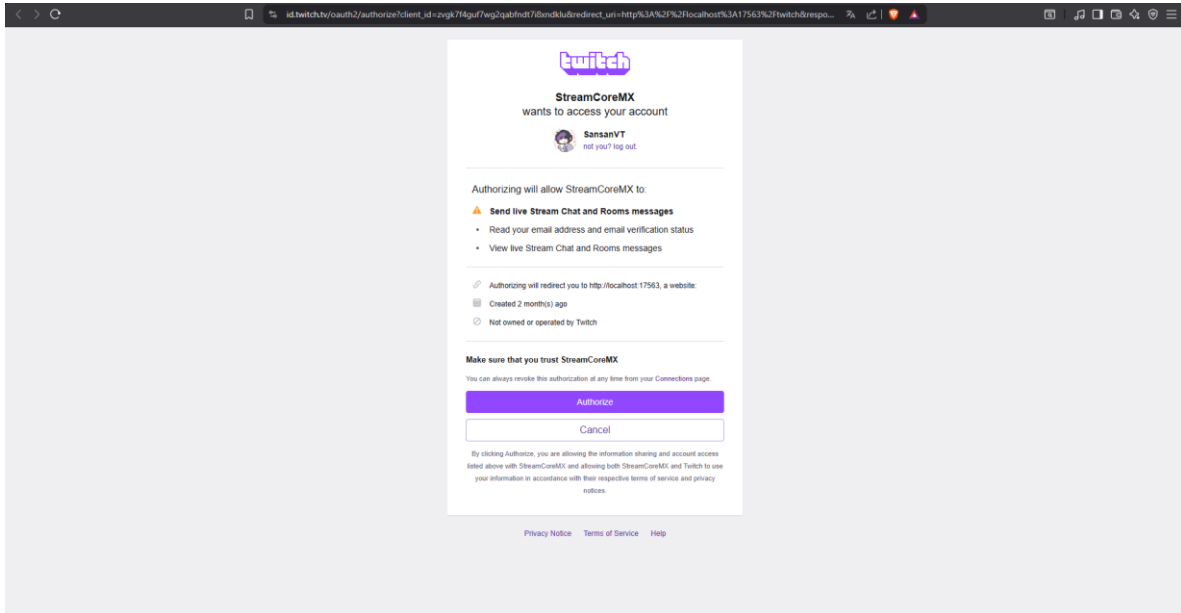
id.twitch.tv/oauth2/authorize?client_id=zvgk7f4guf7wg2qabfndt7i8endklu&redirect_uri=http%3A%2F%2Flocalhost%3A17563%2Ftwitch&respo...

twitch

StreamCoreMX
wants to access your account

SansanVT
not you? log out.

Authorizing will allow StreamCoreMX to:

Send live Stream Chat and Rooms messages

• Read your email address and email verification status

• View live Stream Chat and Rooms messages

Authorizing will redirect you to http://localhost:17563, a website:

Created 2 month(s) ago

Not owned or operated by Twitch

Make sure that you trust StreamCoreMX

You can always revoke this authorization at any time from your Connections page.

Authorize

Cancel

By clicking Authorize, you are allowing the information sharing and account access listed above with StreamCoreMX and allowing both StreamCoreMX and Twitch to use your information in accordance with their respective terms of service and privacy notices.

Privacy Notice Terms of Service Help